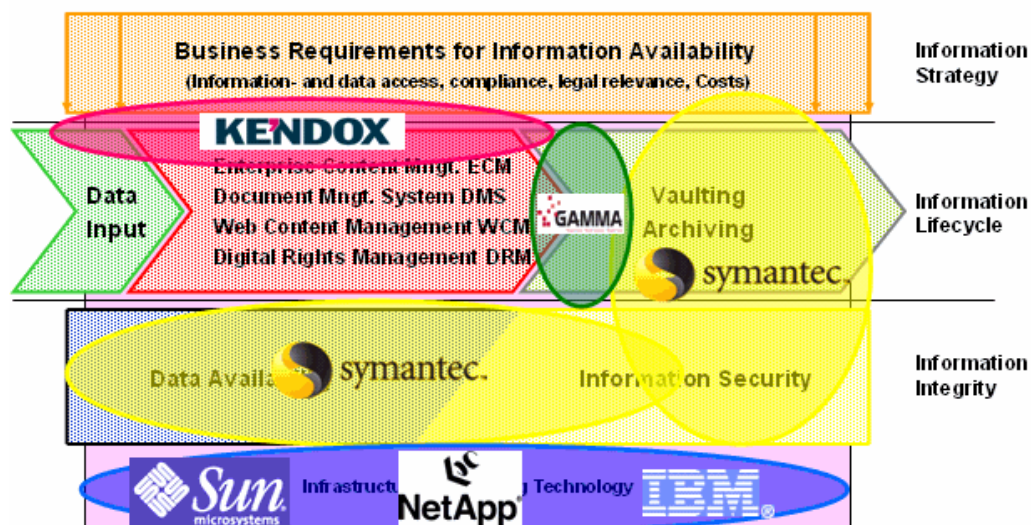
Business Requirements for Information Availability
(Information- and data access, compliance, legal relevance, Costs)

Information Strategy

KENDOX

Data Input

Enterprise Content Mngt. ECM
Document Mngt. System DMS
Web Content Management WCM
Digital Rights Management DRM

GAMMA

Vaulting
Archiving

symantec.

Information Lifecycle

Data Availa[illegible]

symantec.

Information Security

Information Integrity

Sun microsystems

Infrastructu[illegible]

NetApp

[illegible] Technology

IBM